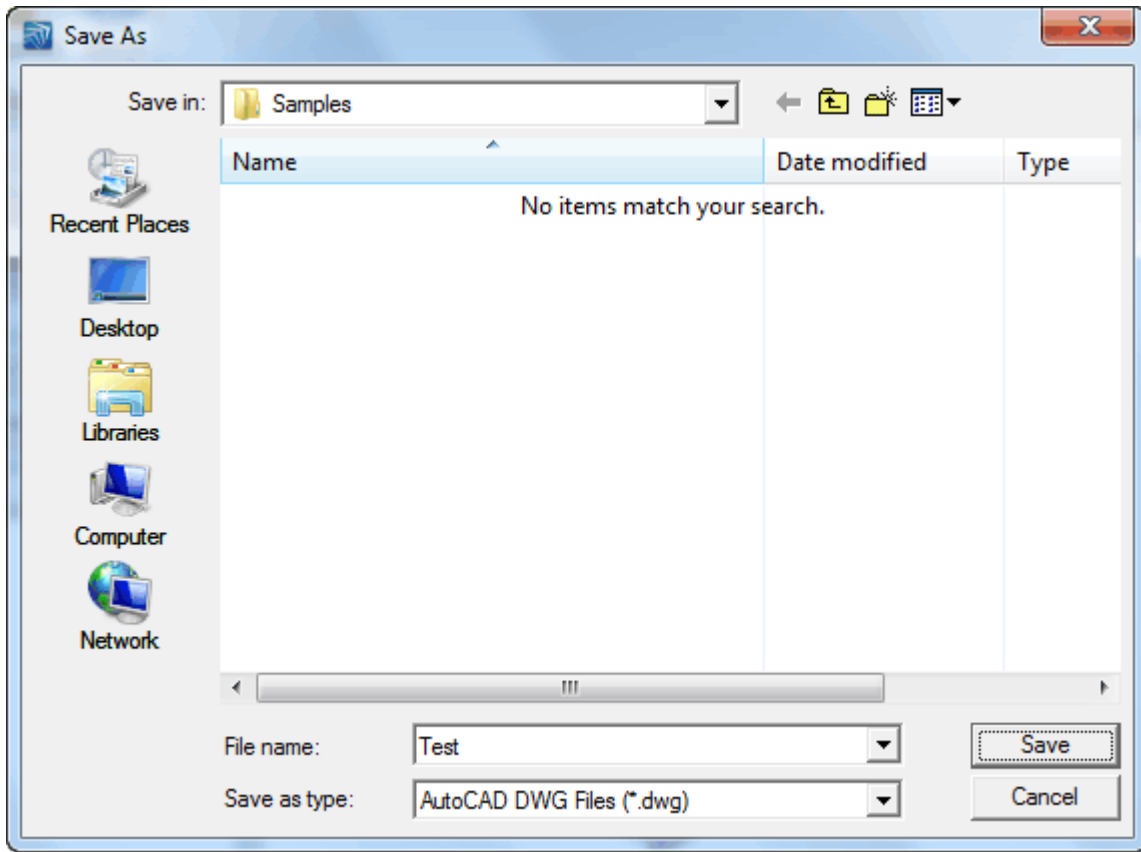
Save As

Save in: Samples

Recent Places

Desktop

Libraries

Computer

Network

| Name | Date modified | Type |
|---|---|---|

No items match your search.

File name: Test

Save as type: AutoCAD DWG Files (*.dwg)

Save

Cancel